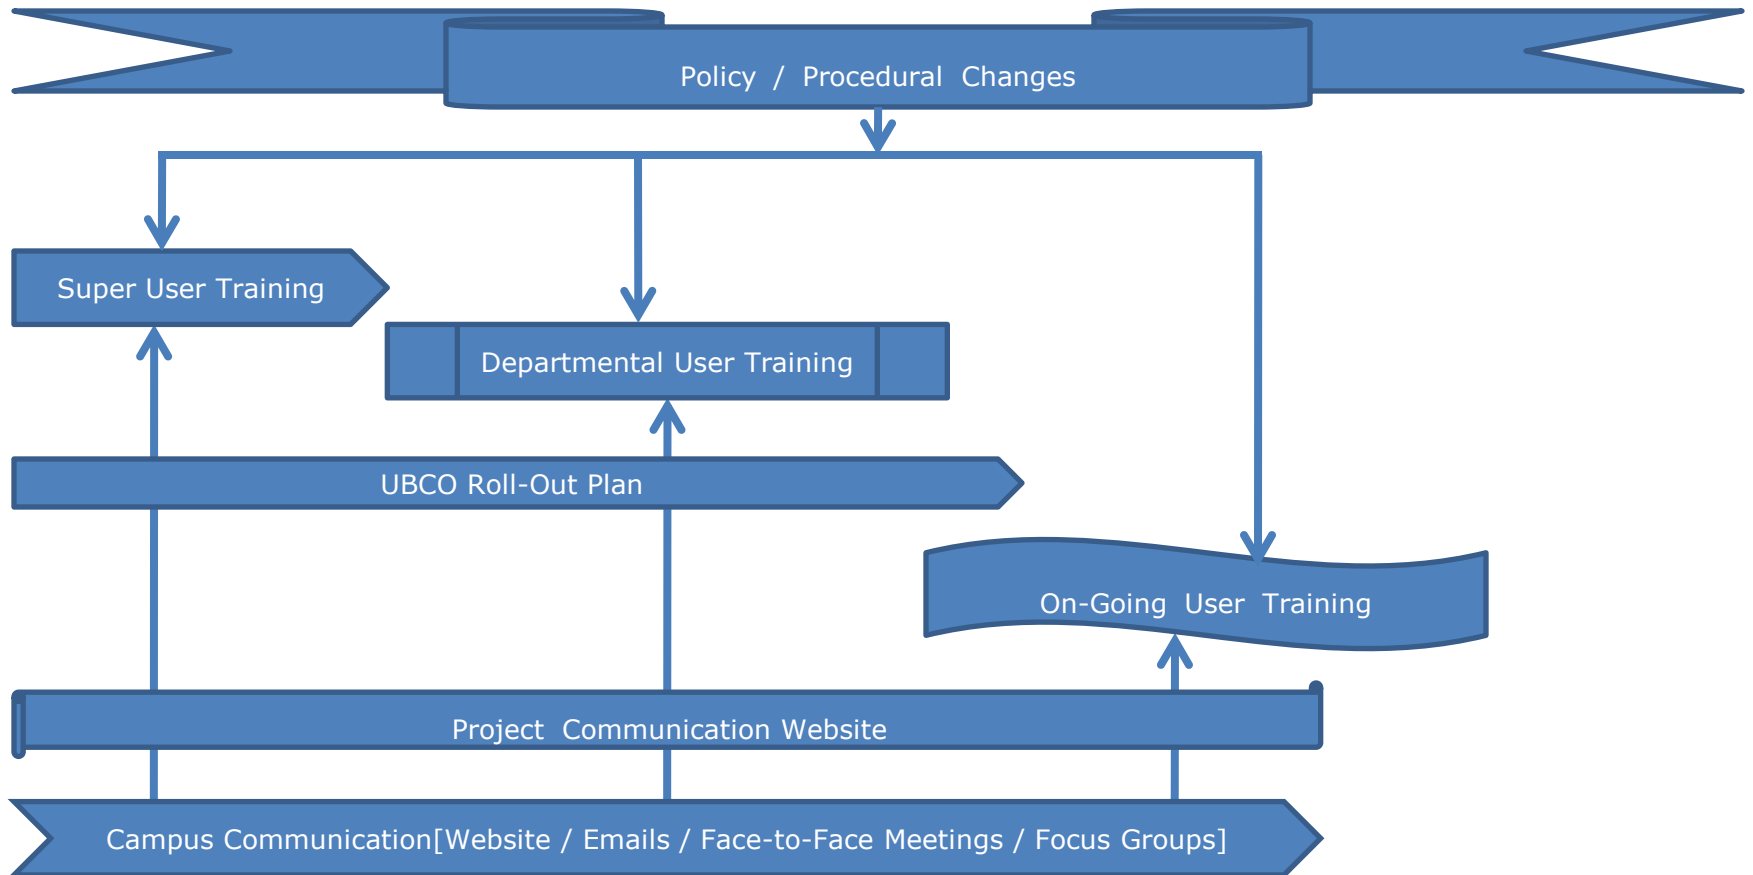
Policy / Procedural Changes

Super User Training

Departmental User Training

UBCO Roll-Out Plan

On-Going User Training

Project Communication Website

Campus Communication[Website / Emails / Face-to-Face Meetings / Focus Groups]